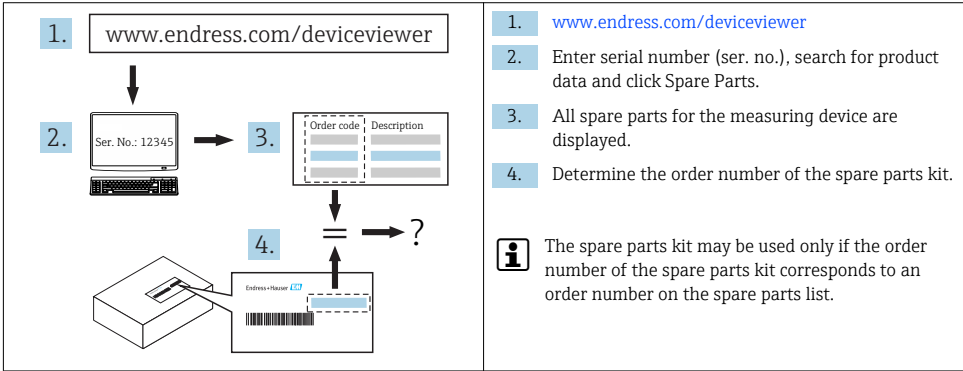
1. www.endress.com/deviceviewer

2. Ser. No.: 12345

3. Order code | Description

4. = → ?

Endress+Hauser

1. www.endress.com/deviceviewer

2. Enter serial number (ser. no.), search for product data and click Spare Parts.

3. All spare parts for the measuring device are displayed.

4. Determine the order number of the spare parts kit.

The spare parts kit may be used only if the order number of the spare parts kit corresponds to an order number on the spare parts list.